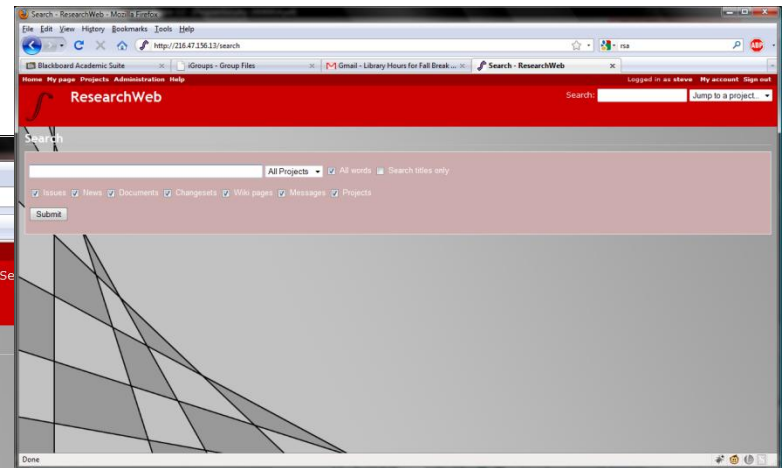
Search - ResearchWeb - Mozilla Firefox

File Edit View History Bookmarks Tools Help

http://216.47.156.13/search

rsa

Blackboard Academic Suite

iGroups - Group Files

Gmail - Library Hours for Fall Break ...

Search - ResearchWeb

Home My page Projects Administration Help

Logged in as steve My account Sign out

ResearchWeb

Search:

Jump to a project...

Search

All Projects

All words

Search titles only

Issues

News

Documents

Changesets

Wiki pages

Messages

Projects

Submit

Se

Done